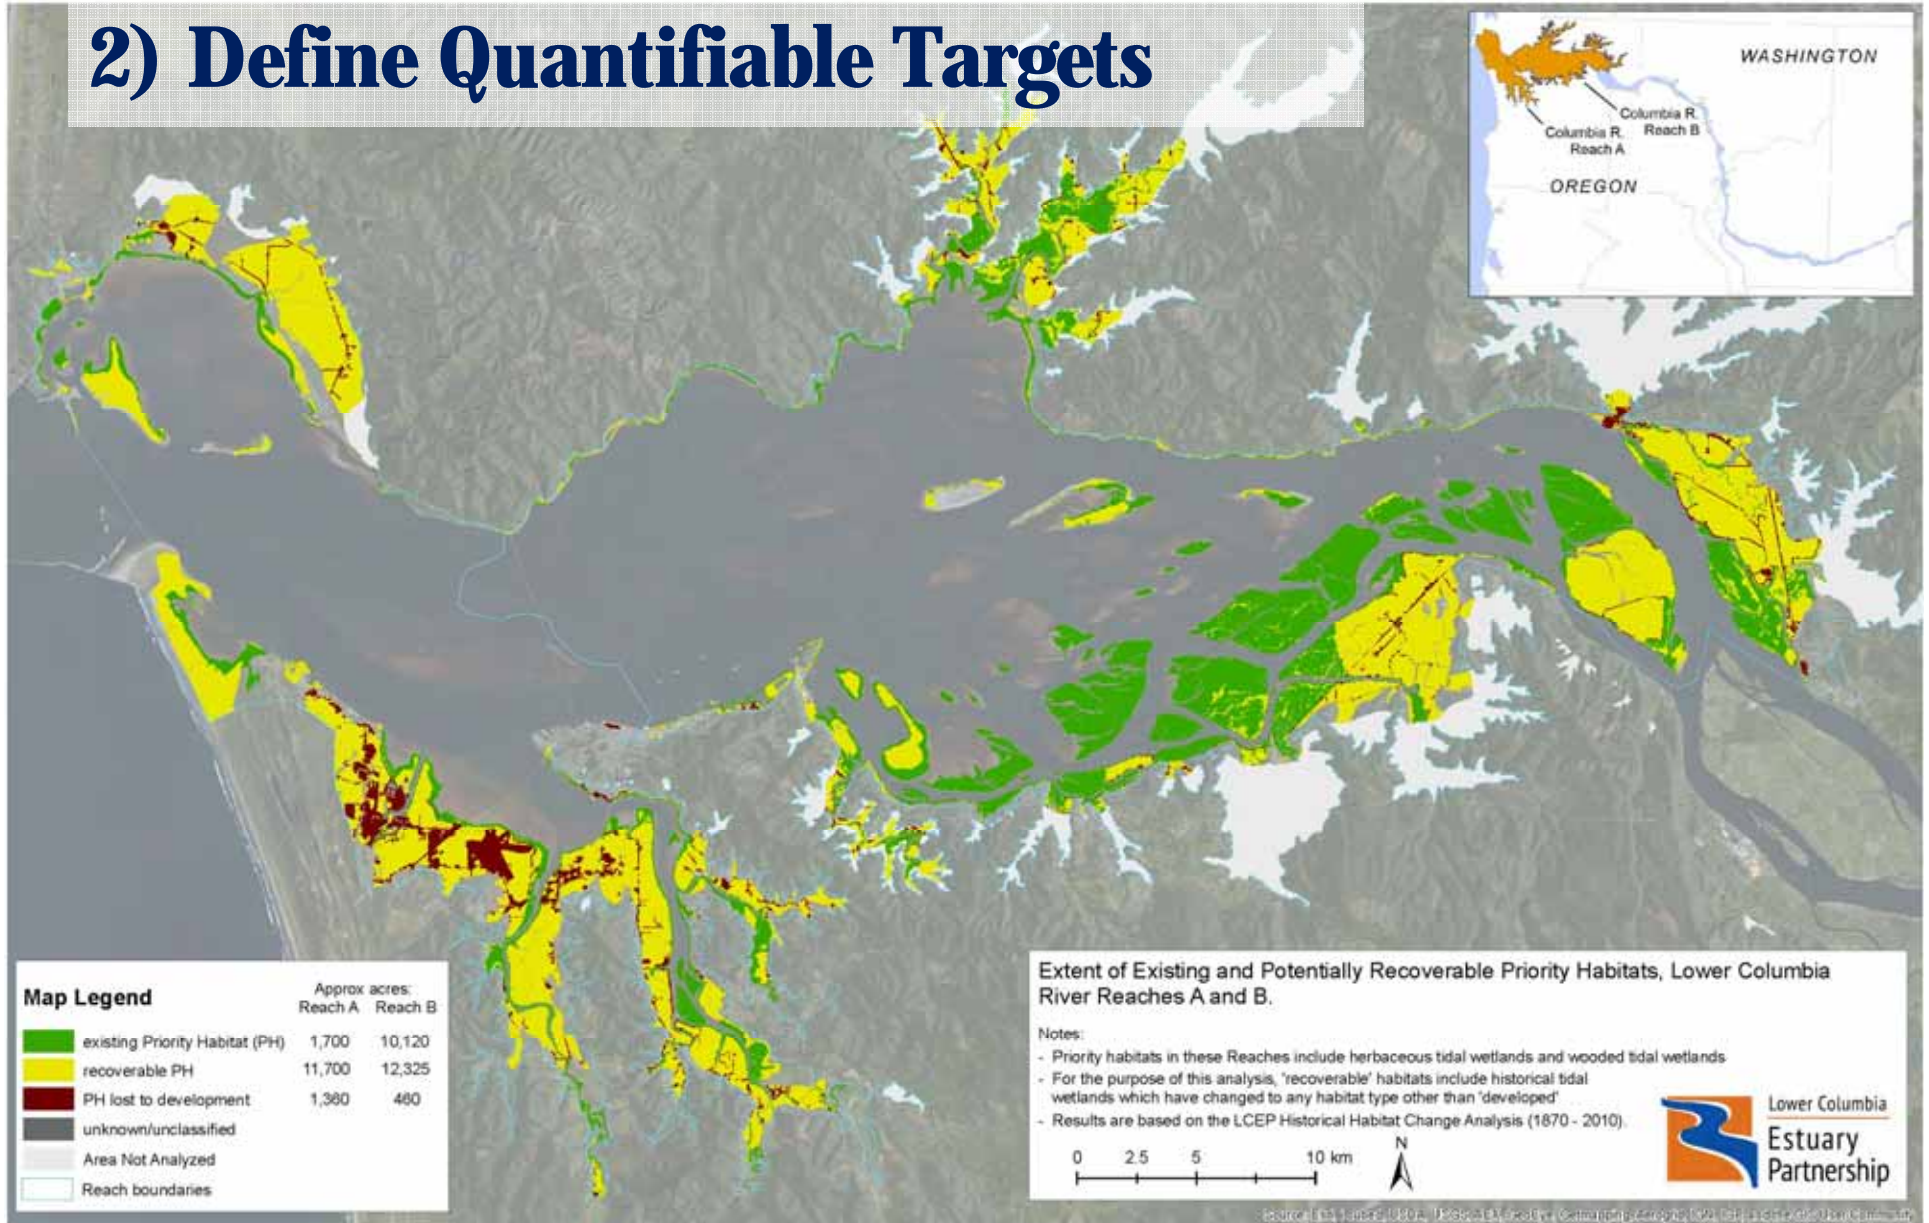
2) Define Quantifiable Targets

WASHINGTON

Columbia R. Reach A

Columbia R. Reach B

OREGON

Map Legend

| | Approx acres: Reach A | Reach B |
|---|---|---|
| existing Priority Habitat (PH) | 1,700 | 10,120 |
| recoverable PH | 11,700 | 12,325 |
| PH lost to development | 1,360 | 460 |
| unknown/unclassified | | |
| Area Not Analyzed | | |
| Reach boundaries | | |

Extent of Existing and Potentially Recoverable Priority Habitats, Lower Columbia River Reaches A and B.

Notes:
- Priority habitats in these Reaches include herbaceous tidal wetlands and wooded tidal wetlands
- For the purpose of this analysis, 'recoverable' habitats include historical tidal wetlands which have changed to any habitat type other than 'developed'
- Results are based on the LCEP Historical Habitat Change Analysis (1870 - 2010).

0 2.5 5 10 km

N

Lower Columbia Estuary Partnership

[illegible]